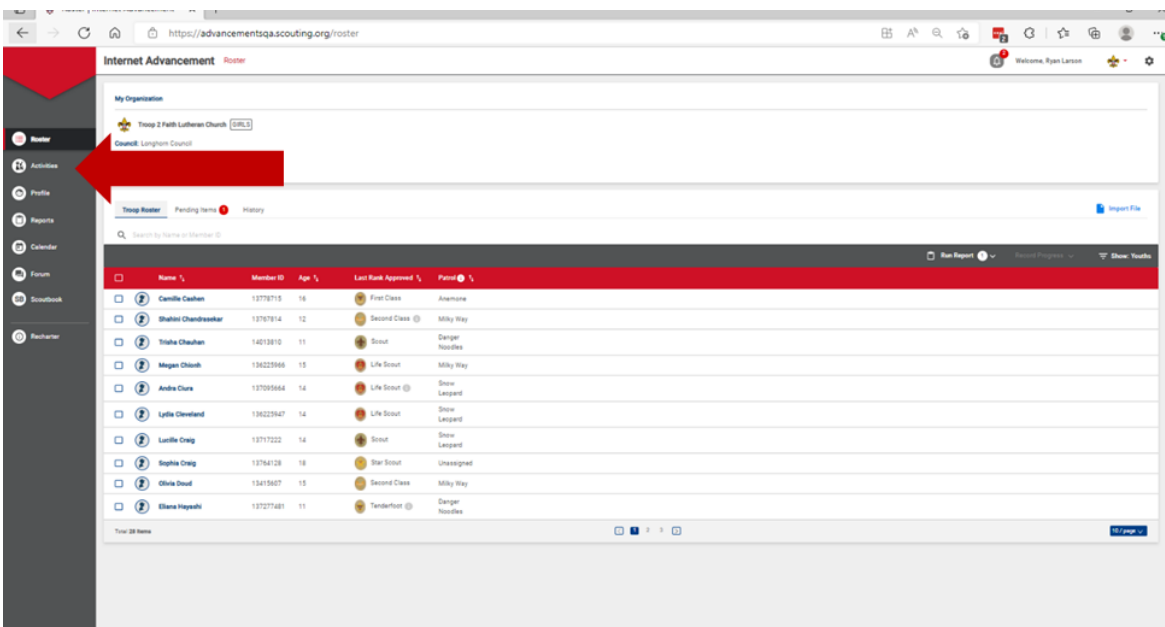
https://advancementsqa.scouting.org/roster

Internet Advancement Roster

Welcome, Ryan Larson

Roster
Activities
Profile
Reports
Calendar
Forum
Scoutbook
Recharter

My Organization

Troop 2 Faith Lutheran Church GIRLS

Council: Longhorn Council

Troop Roster Pending Items History

Import File

Search by Name or Member ID

Run Report Record Progress Show: Youths

| Name | Member ID | Age | Last Rank Approved | Patrol |
|---|---|---|---|---|
| Camille Cashen | 13778715 | 16 | First Class | Anemone |
| Shahini Chandrasekar | 13767814 | 12 | Second Class | Milky Way |
| Trisha Chauhan | 14013810 | 11 | Scout | Danger Noodles |
| Megan Chionh | 136225966 | 15 | Life Scout | Milky Way |
| Andra Ciura | 137095664 | 14 | Life Scout | Snow Leopard |
| Lydia Cleveland | 136223947 | 14 | Life Scout | Snow Leopard |
| Lucille Craig | 13717222 | 14 | Scout | Snow Leopard |
| Sophia Craig | 13764128 | 18 | Star Scout | Unassigned |
| Olivia Doud | 13415607 | 15 | Second Class | Milky Way |
| Eliana Hayashi | 137277481 | 11 | Tenderfoot | Danger Noodles |

Total 28 Items

1 2 3

10 / page